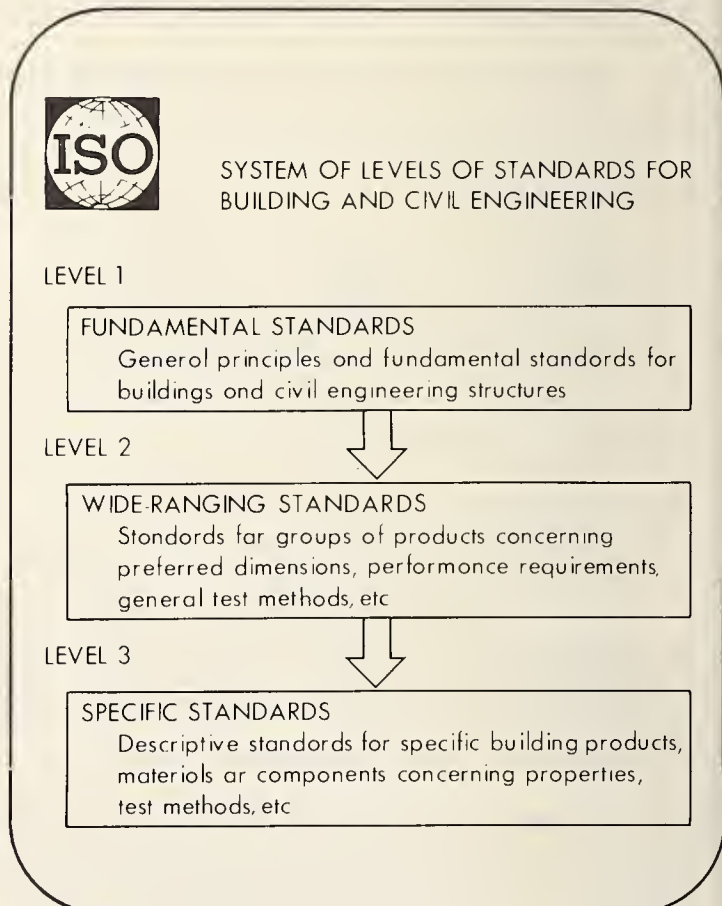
ISO

SYSTEM OF LEVELS OF STANDARDS FOR BUILDING AND CIVIL ENGINEERING

LEVEL 1

FUNDAMENTAL STANDARDS
Generol principles ond fundamental stondords for buildings ond civil engineering structures

LEVEL 2

WIDE-RANGING STANDARDS
Stondords far groups of products concerning preferred dimensions, performonce requirements, general test methods, etc

LEVEL 3

SPECIFIC STANDARDS
Descriptive stondords for specific building products, materiols ar components concerning properties, test methods, etc